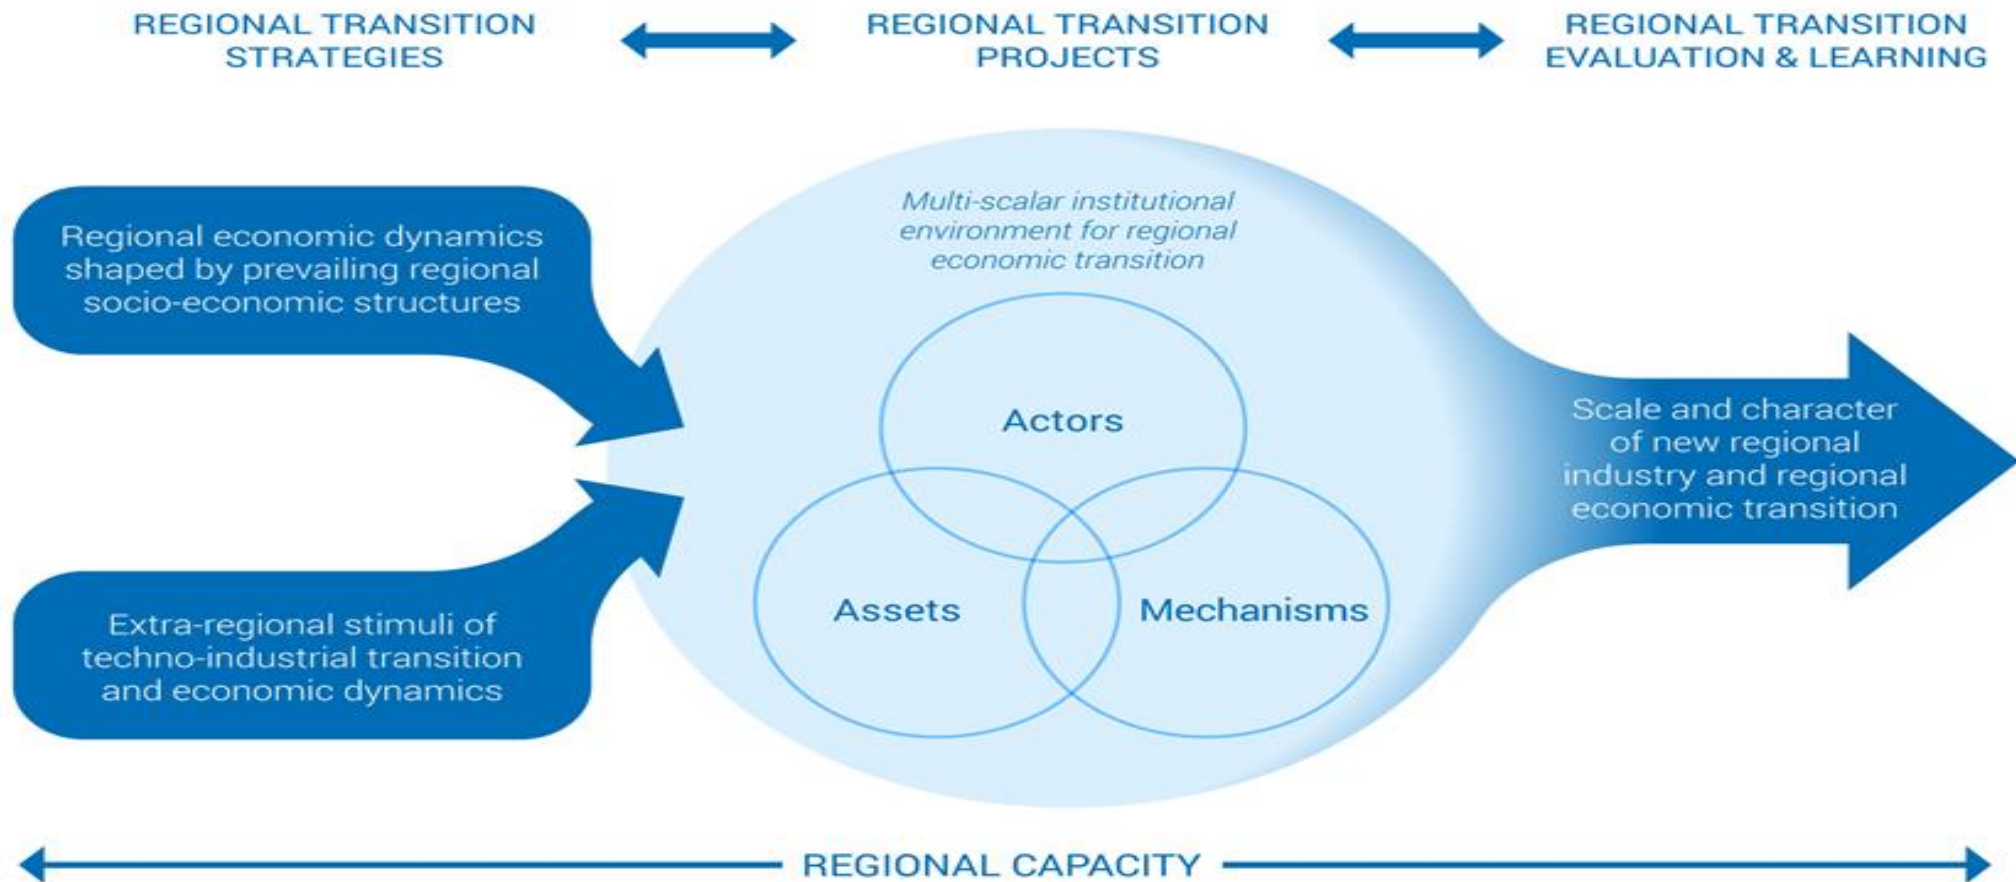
REGIONAL TRANSITION STRATEGIES

REGIONAL TRANSITION PROJECTS

REGIONAL TRANSITION EVALUATION & LEARNING

Regional economic dynamics shaped by prevailing regional socio-economic structures

Extra-regional stimuli of techno-industrial transition and economic dynamics

Multi-scalar institutional environment for regional economic transition

Actors

Assets

Mechanisms

Scale and character of new regional industry and regional economic transition

REGIONAL CAPACITY